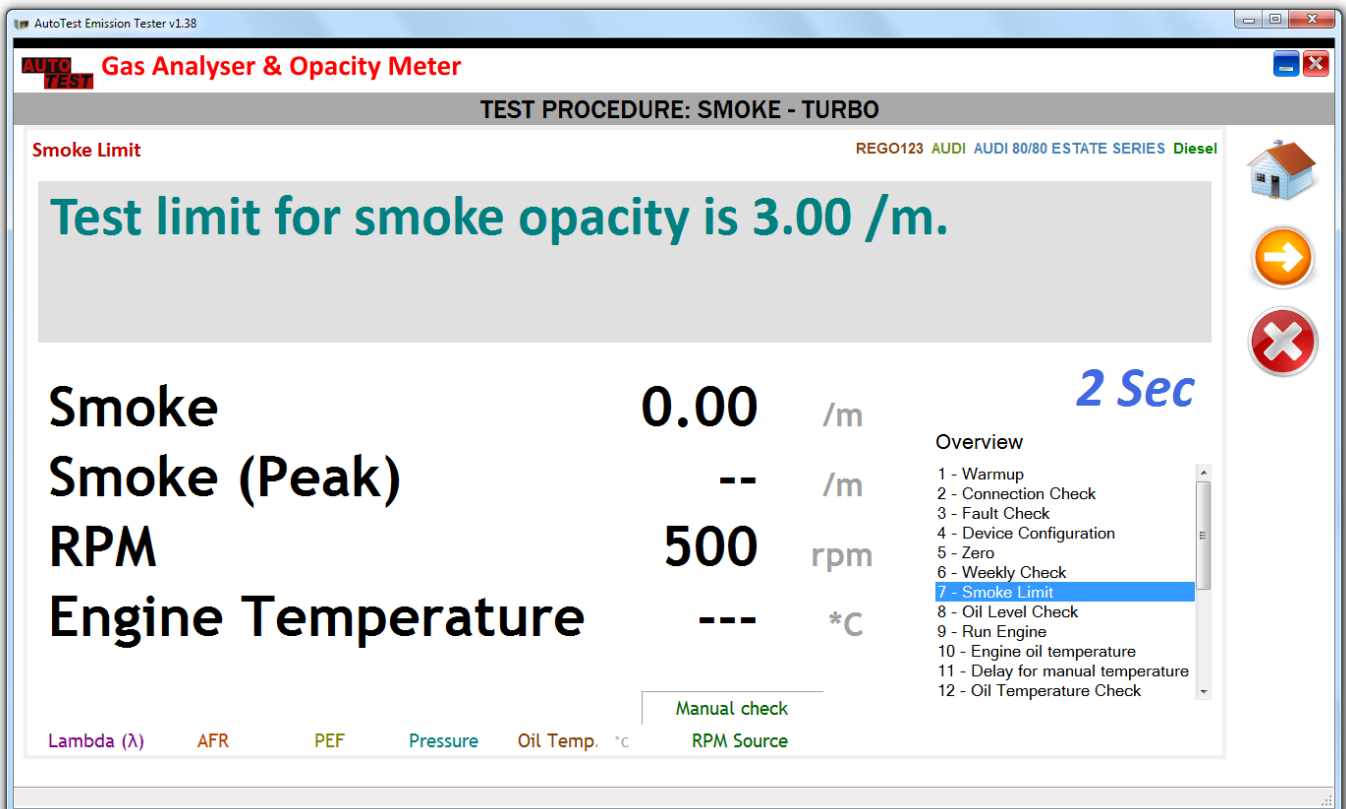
AutoTest Emission Tester v1.38

AUTO TEST Gas Analyser & Opacity Meter

TEST PROCEDURE: SMOKE - TURBO

Smoke Limit

REGO123 AUDI AUDI 80/80 ESTATE SERIES Diesel

Test limit for smoke opacity is 3.00 /m.

2 Sec

| Smoke | 0.00 | /m |
|---|---|---|
| Smoke (Peak) | -- | /m |
| RPM | 500 | rpm |
| Engine Temperature | --- | *C |

Overview

1 - Warmup
2 - Connection Check
3 - Fault Check
4 - Device Configuration
5 - Zero
6 - Weekly Check
7 - Smoke Limit
8 - Oil Level Check
9 - Run Engine
10 - Engine oil temperature
11 - Delay for manual temperature
12 - Oil Temperature Check

Manual check

Lambda (λ) AFR PEF Pressure Oil Temp. °C RPM Source